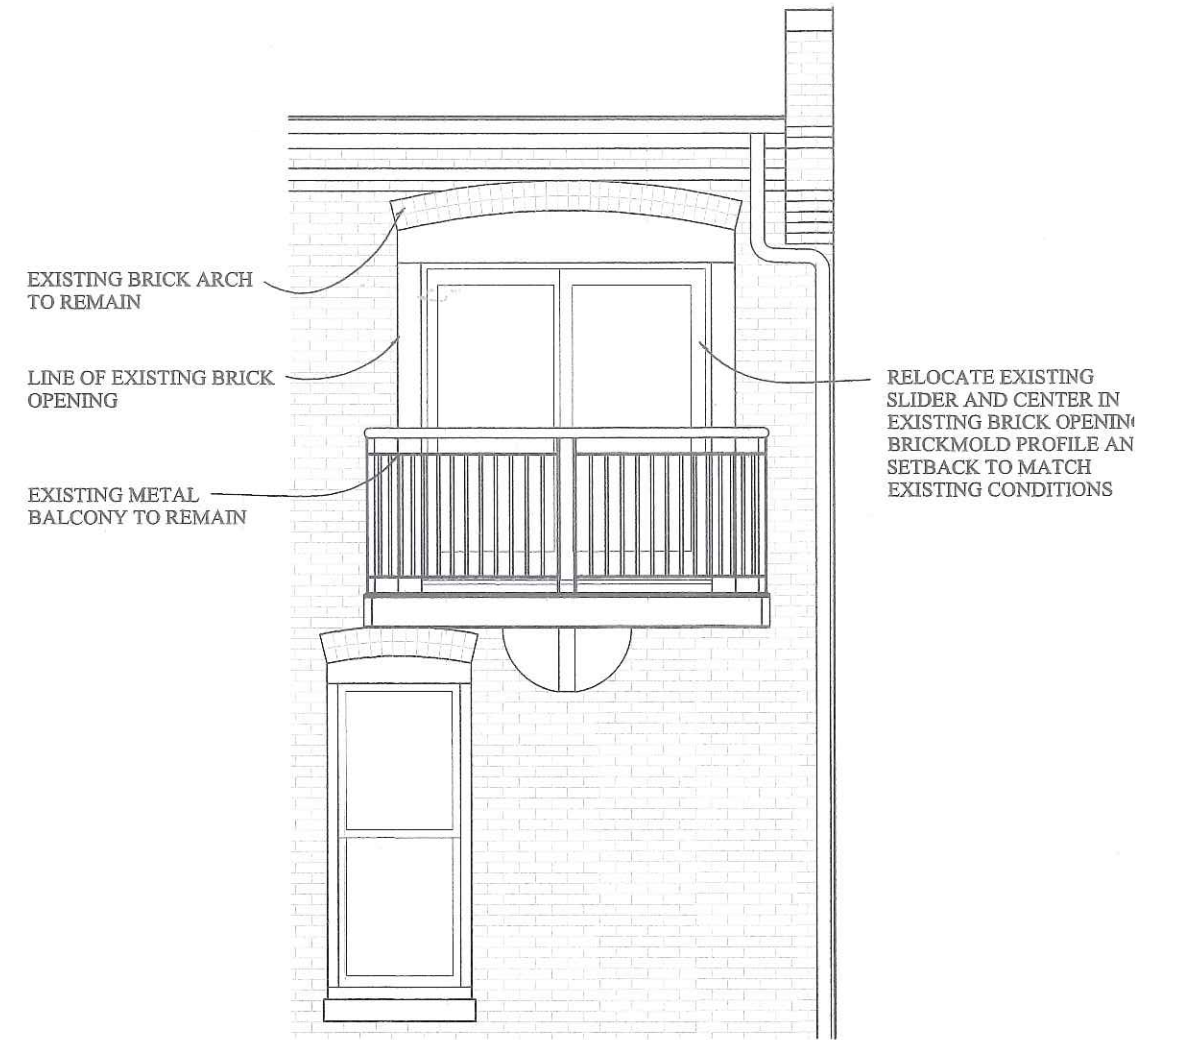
EXISTING BRICK ARCH TO REMAIN

LINE OF EXISTING BRICK OPENING

EXISTING METAL BALCONY TO REMAIN

RELOCATE EXISTING SLIDER AND CENTER IN EXISTING BRICK OPENIN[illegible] BRICKMOLD PROFILE AN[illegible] SETBACK TO MATCH EXISTING CONDITIONS